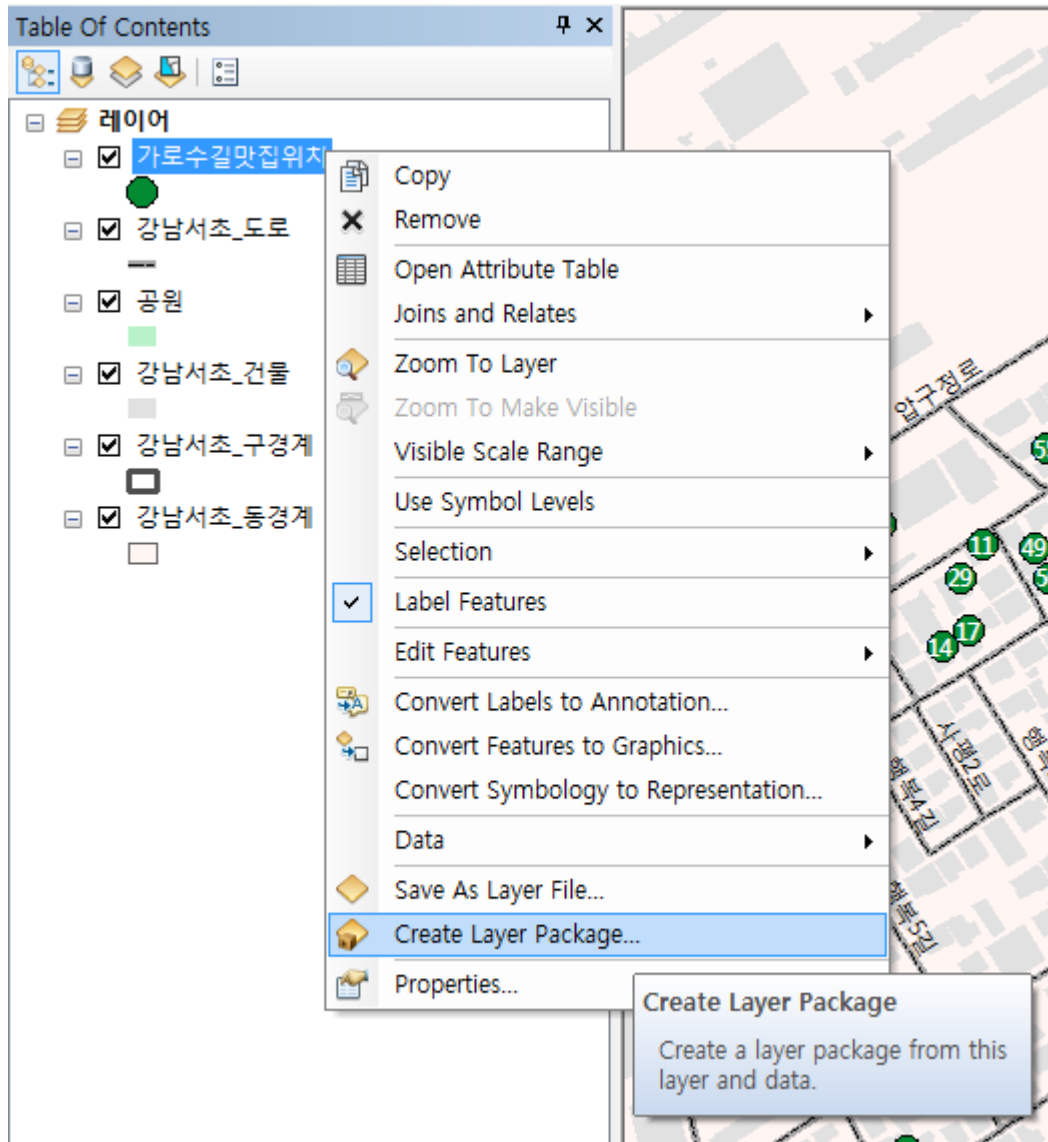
Table Of Contents

레이어
가로수길맛집위치
강남서초_도로
공원
강남서초_건물
강남서초_구경계
강남서초_동경계

Copy
Remove
Open Attribute Table
Joins and Relates
Zoom To Layer
Zoom To Make Visible
Visible Scale Range
Use Symbol Levels
Selection
Label Features
Edit Features
Convert Labels to Annotation...
Convert Features to Graphics...
Convert Symbology to Representation...
Data
Save As Layer File...
Create Layer Package...
Properties...

Create Layer Package
Create a layer package from this layer and data.

압구정로
11
49
29
14
17
사평2로
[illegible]4길
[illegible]5길